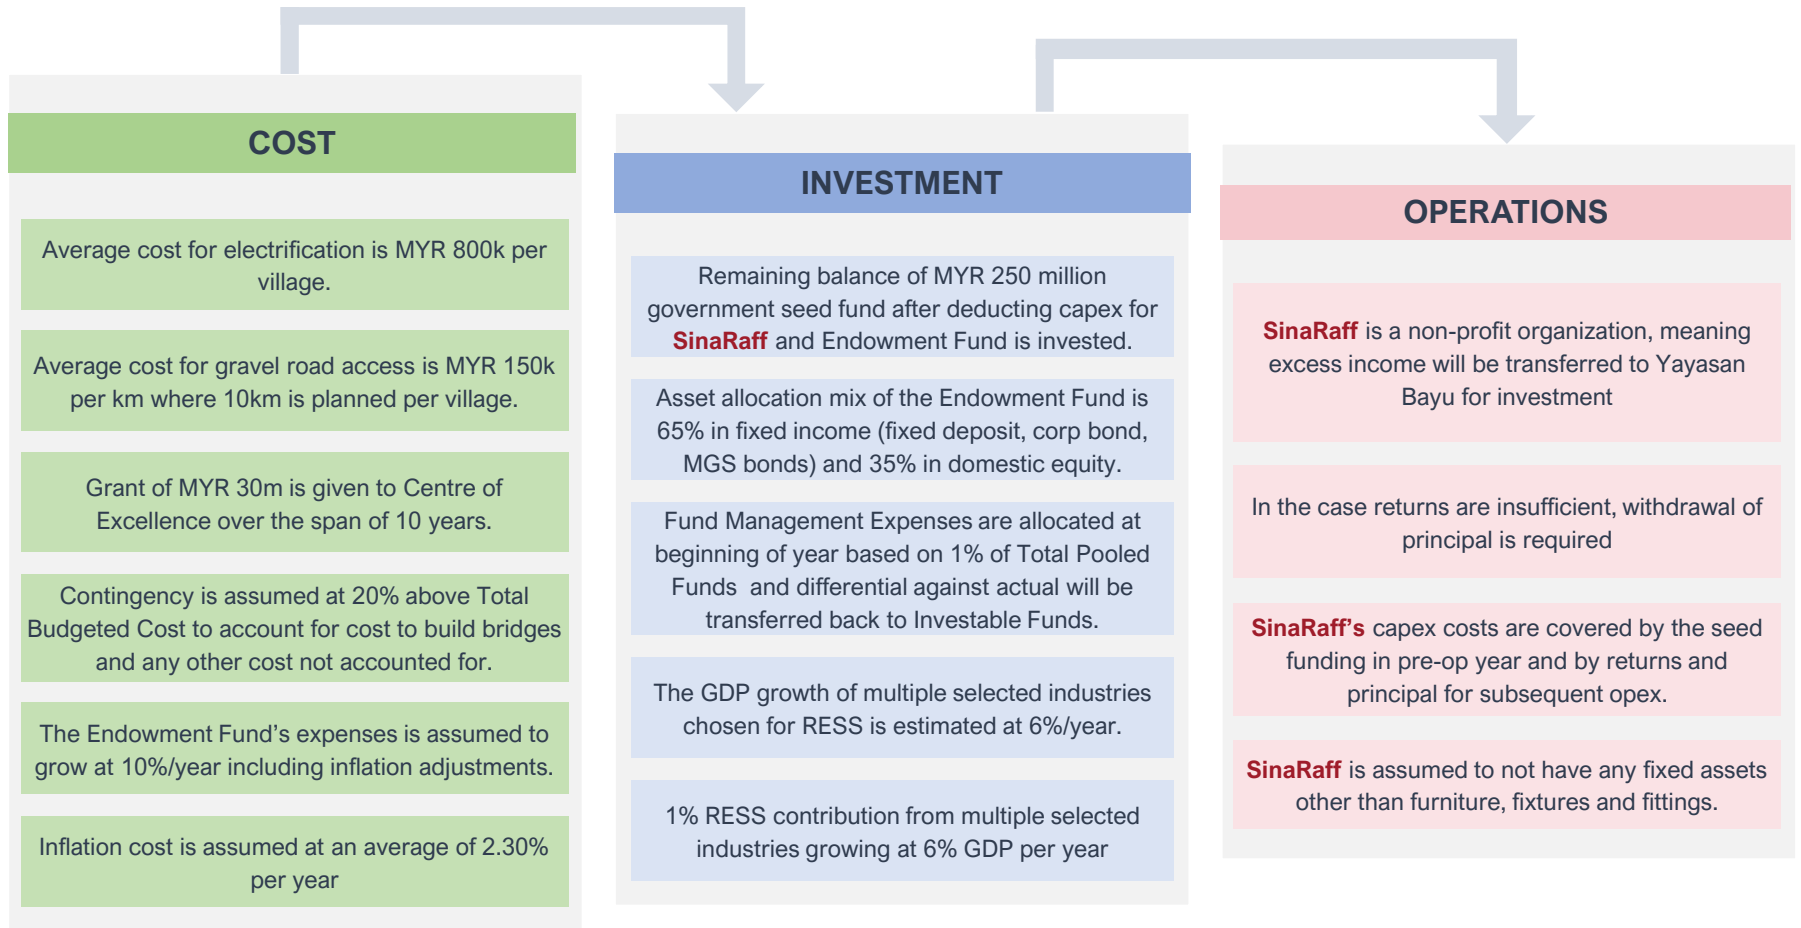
COST

Average cost for electrification is MYR 800k per village.

Average cost for gravel road access is MYR 150k per km where 10km is planned per village.

Grant of MYR 30m is given to Centre of Excellence over the span of 10 years.

Contingency is assumed at 20% above Total Budgeted Cost to account for cost to build bridges and any other cost not accounted for.

The Endowment Fund's expenses is assumed to grow at 10%/year including inflation adjustments.

Inflation cost is assumed at an average of 2.30% per year

INVESTMENT

Remaining balance of MYR 250 million government seed fund after deducting capex for SinaRaff and Endowment Fund is invested.

Asset allocation mix of the Endowment Fund is 65% in fixed income (fixed deposit, corp bond, MGS bonds) and 35% in domestic equity.

Fund Management Expenses are allocated at beginning of year based on 1% of Total Pooled Funds and differential against actual will be transferred back to Investable Funds.

The GDP growth of multiple selected industries chosen for RESS is estimated at 6%/year.

1% RESS contribution from multiple selected industries growing at 6% GDP per year

OPERATIONS

SinaRaff is a non-profit organization, meaning excess income will be transferred to Yayasan Bayu for investment

In the case returns are insufficient, withdrawal of principal is required

SinaRaff's capex costs are covered by the seed funding in pre-op year and by returns and principal for subsequent opex.

SinaRaff is assumed to not have any fixed assets other than furniture, fixtures and fittings.